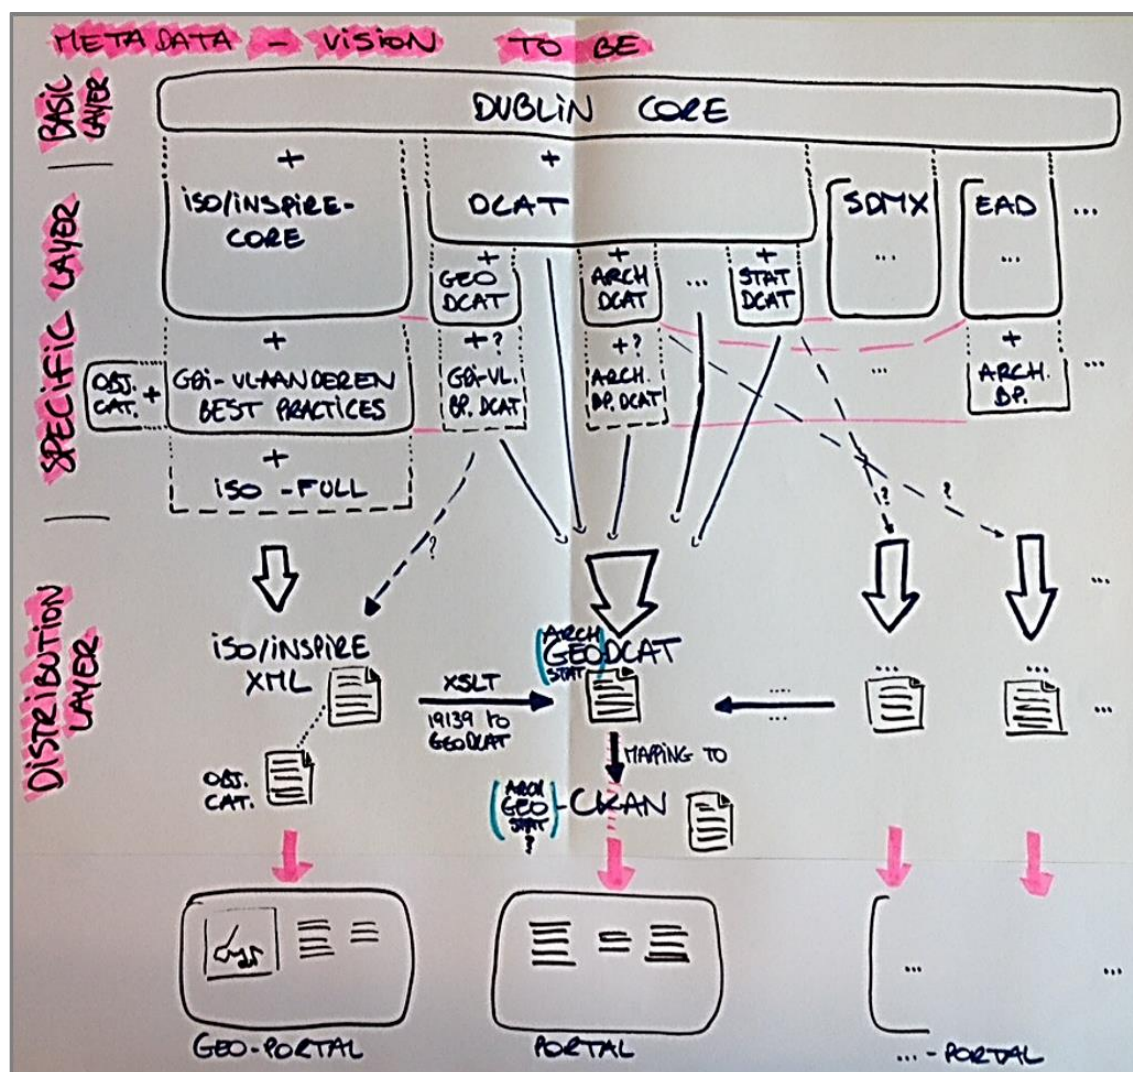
META DATA - VISION TO BE

BASIC LAYER

DUBLIN CORE

SPECIFIC LAYER

+
ISO/INSPIRE-CORE

+
DCAT

SDMX
...

EAD
...

...

+
GEO DCAT

+
ARCH DCAT

...

+
STAT DCAT

OBJ. CAT. +

+
GDI-VLAANDEREN BEST PRACTICES

+?
GDI-VL. BP. DCAT

+?
ARCH. BP. DCAT

...

+
ARCH. BP.

...

+
ISO-FULL

?

?

?

DISTRIBUTION LAYER

ISO/INSPIRE XML

ARCH GEODCAT STAT

...

...

...

...

XSLT
19139 TO GEODCAT

....

OBJ. CAT.

MAPPING TO

ARCH GEO STAT ?
-CKAN

...

...

GEO-PORTAL

PORTAL

...-PORTAL